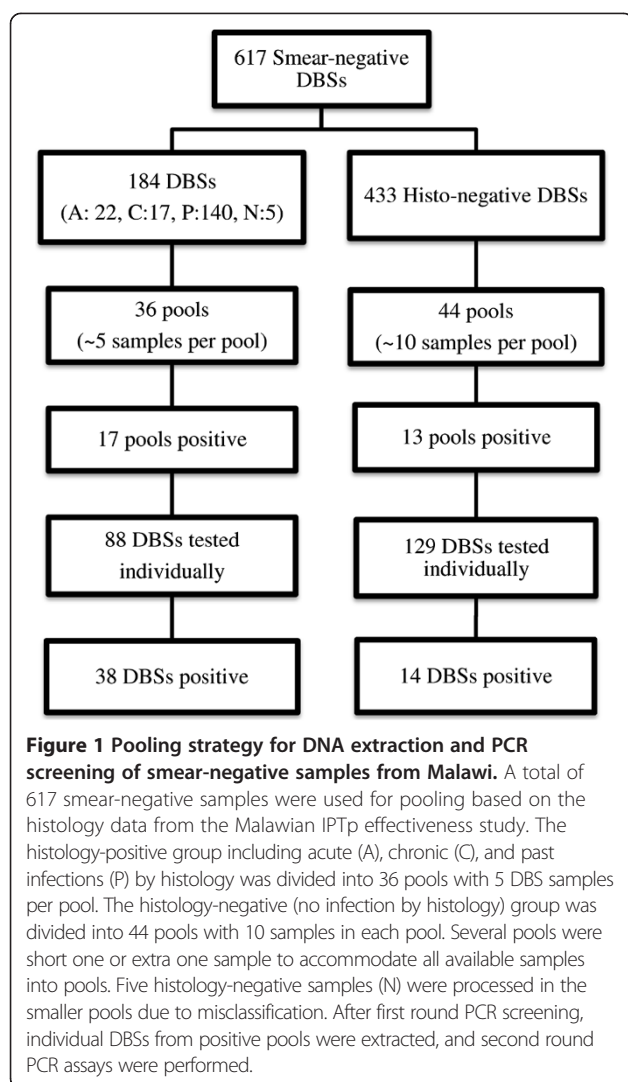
617 Smear-negative DBSs

184 DBSs (A: 22, C:17, P:140, N:5)

433 Histo-negative DBSs

36 pools (~5 samples per pool)

44 pools (~10 samples per pool)

17 pools positive

13 pools positive

88 DBSs tested individually

129 DBSs tested individually

38 DBSs positive

14 DBSs positive

**Figure 1 Pooling strategy for DNA extraction and PCR screening of smear-negative samples from Malawi.** A total of 617 smear-negative samples were used for pooling based on the histology data from the Malawian IPTp effectiveness study. The histology-positive group including acute (A), chronic (C), and past infections (P) by histology was divided into 36 pools with 5 DBS samples per pool. The histology-negative (no infection by histology) group was divided into 44 pools with 10 samples in each pool. Several pools were short one or extra one sample to accommodate all available samples into pools. Five histology-negative samples (N) were processed in the smaller pools due to misclassification. After first round PCR screening, individual DBSs from positive pools were extracted, and second round PCR assays were performed.